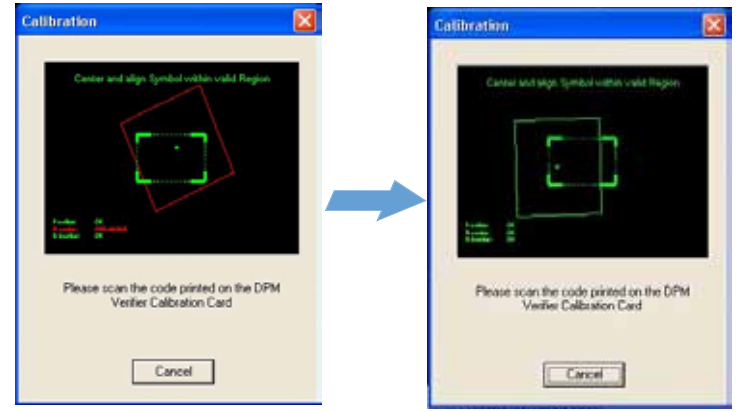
Calibration

Center and align Symbol within valid Region

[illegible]

Please scan the code printed on the DPM Verifier Calibration Card

Cancel

Calibration

Center and align Symbol within valid Region

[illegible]

Please scan the code printed on the DPM Verifier Calibration Card

Cancel